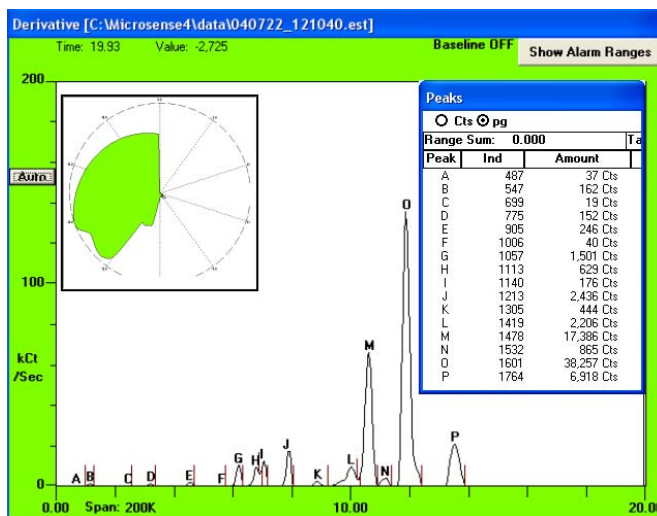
Derivative [C:\Microsense4\data\040722_121040.est]

Time: 19.93 Value: -2,725

Baseline OFF

Show Alarm Ranges

200

Auto

100

kCt
/Sec

0

0.00 Span: 200K

10.00

20.0

A B C D E F G H I J K L M N O P

Peaks

Cts pg

Range Sum: 0.000

Ta

| Peak | Ind | Amount |
|---|---|---|
| A | 487 | 37 Cts |
| B | 547 | 162 Cts |
| C | 699 | 19 Cts |
| D | 775 | 152 Cts |
| E | 905 | 246 Cts |
| F | 1006 | 40 Cts |
| G | 1057 | 1,501 Cts |
| H | 1113 | 629 Cts |
| I | 1140 | 176 Cts |
| J | 1213 | 2,436 Cts |
| K | 1305 | 444 Cts |
| L | 1419 | 2,206 Cts |
| M | 1478 | 17,386 Cts |
| N | 1532 | 865 Cts |
| O | 1601 | 38,257 Cts |
| P | 1764 | 6,918 Cts |